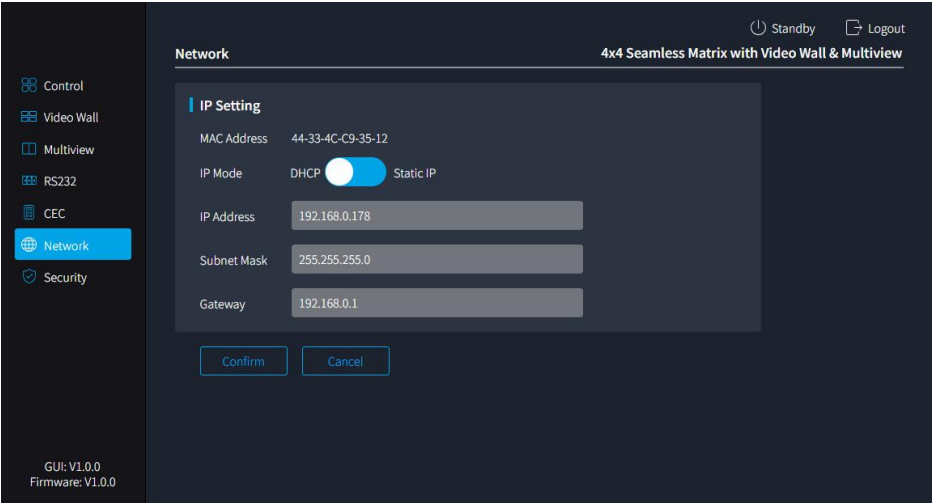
Standby
Logout

Network

4x4 Seamless Matrix with Video Wall & Multiview

Control
Video Wall
Multiview
RS232
CEC
Network
Security

IP Setting

MAC Address 44-33-4C-C9-35-12

IP Mode DHCP Static IP

IP Address 192.168.0.178

Subnet Mask 255.255.255.0

Gateway 192.168.0.1

Confirm
Cancel

GUI: V1.0.0
Firmware: V1.0.0